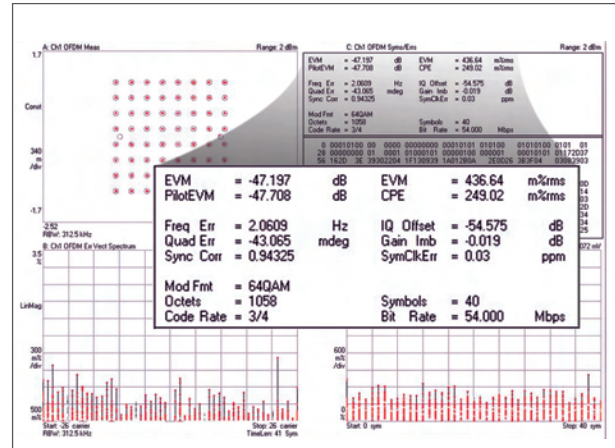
A: Ch1 OFDM Meas
Range: 2 dBm
1.7
Const
340
m
/div
-1.7
-2.52
RBW: 312.5 kHz

C: Ch1 OFDM Syms/Errs
Range: 2 dBm
EVM = -47.197 dB
PilotEVM = -47.708 dB
EVM = 436.64 m%rms
CPE = 249.02 m%rms
Freq Err = 2.0609 Hz
Quad Err = -43.065 mdeg
Sync Corr = 0.94325
IQ Offset = -54.575 dB
Gain Imb = -0.019 dB
SymClkErr = 0.03 ppm
Mod Fmt = 64QAM
Octets = 1058
Code Rate = 3/4
Symbols = 40
Bit Rate = 54.000 Mbps

0 00010100 00 0000 00000000 00010101 010100 01010100 0101 01
28 00000000 01 0001 01000101 00000106 000001 00010101 01172037
56 162D 3E 39302204 1F130939 1A01280A 2E0026 383F04 03082903

EVM = -47.197 dB
PilotEVM = -47.708 dB
EVM = 436.64 m%rms
CPE = 249.02 m%rms
Freq Err = 2.0609 Hz
Quad Err = -43.065 mdeg
Sync Corr = 0.94325
IQ Offset = -54.575 dB
Gain Imb = -0.019 dB
SymClkErr = 0.03 ppm
Mod Fmt = 64QAM
Octets = 1058
Code Rate = 3/4
Symbols = 40
Bit Rate = 54.000 Mbps

B: Ch1 OFDM Err Vect Spectrum
3.5
%
LinMag
300
m%
/div
500
m%
Start -26 carrier
RBW: 312.5 kHz
Stop 26 carrier
TimeLen 41 Sym

600
m%
/div
0
Start 0 sym
Stop 40 sym